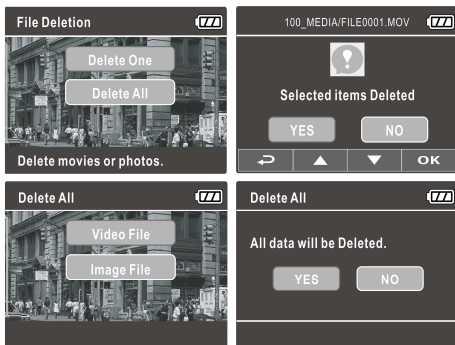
File Deletion

Delete One

Delete All

Delete movies or photos.

100_MEDIA/FILE0001.MOV

Selected items Deleted

YES

NO

OK

Delete All

Video File

Image File

Delete All

All data will be Deleted.

YES

NO